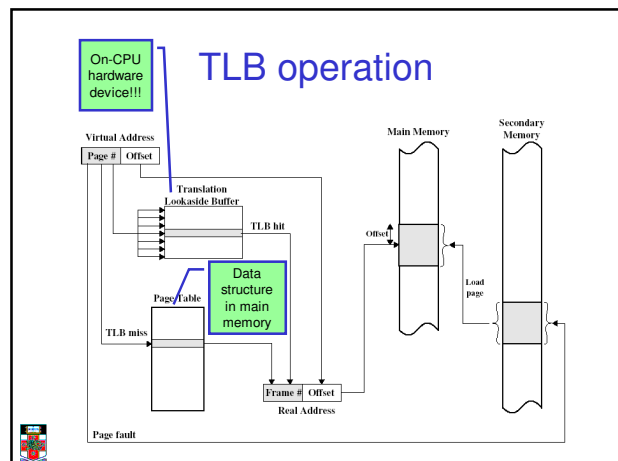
On-CPU hardware device!!!

TLB operation

Virtual Address

Page # | Offset

Translation Lookaside Buffer

TLB hit

Main Memory

Secondary Memory

Offset

Data structure in main memory

Page Table

Load page

TLB miss

Frame # | Offset

Real Address

Page fault